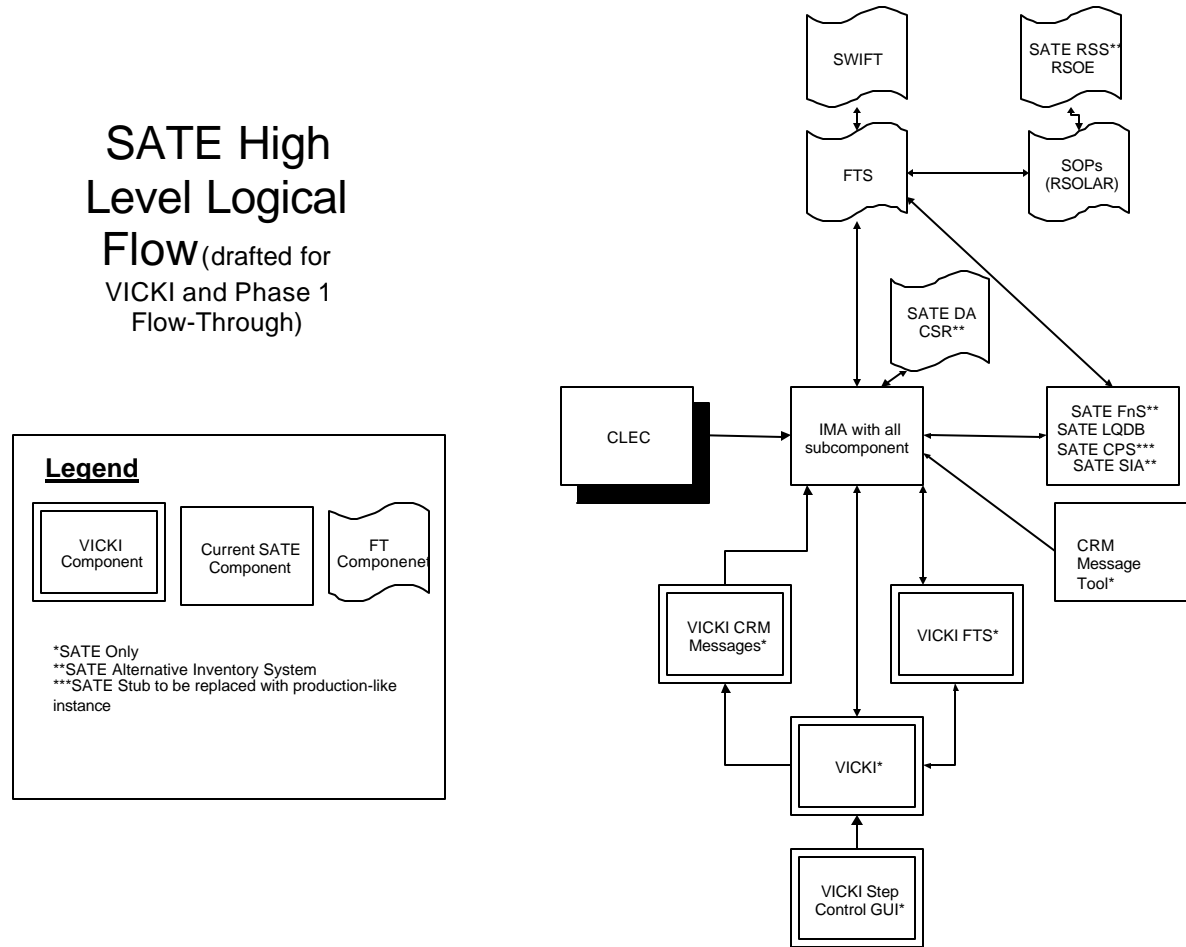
SATE High Level Logical Flow (drafted for VICKI and Phase 1 Flow-Through)

Legend

VICKI Component

Current SATE Component

FT Componenet

*SATE Only
**SATE Alternative Inventory System
***SATE Stub to be replaced with production-like instance

SWIFT

SATE RSS** RSOE

FTS

SOPs (RSOLAR)

SATE DA CSR**

CLEC

IMA with all subcomponent

SATE FnS**
SATE LQDB
SATE CPS***
SATE SIA**

CRM Message Tool*

VICKI CRM Messages*

VICKI FTS*

VICKI*

VICKI Step Control GUI*